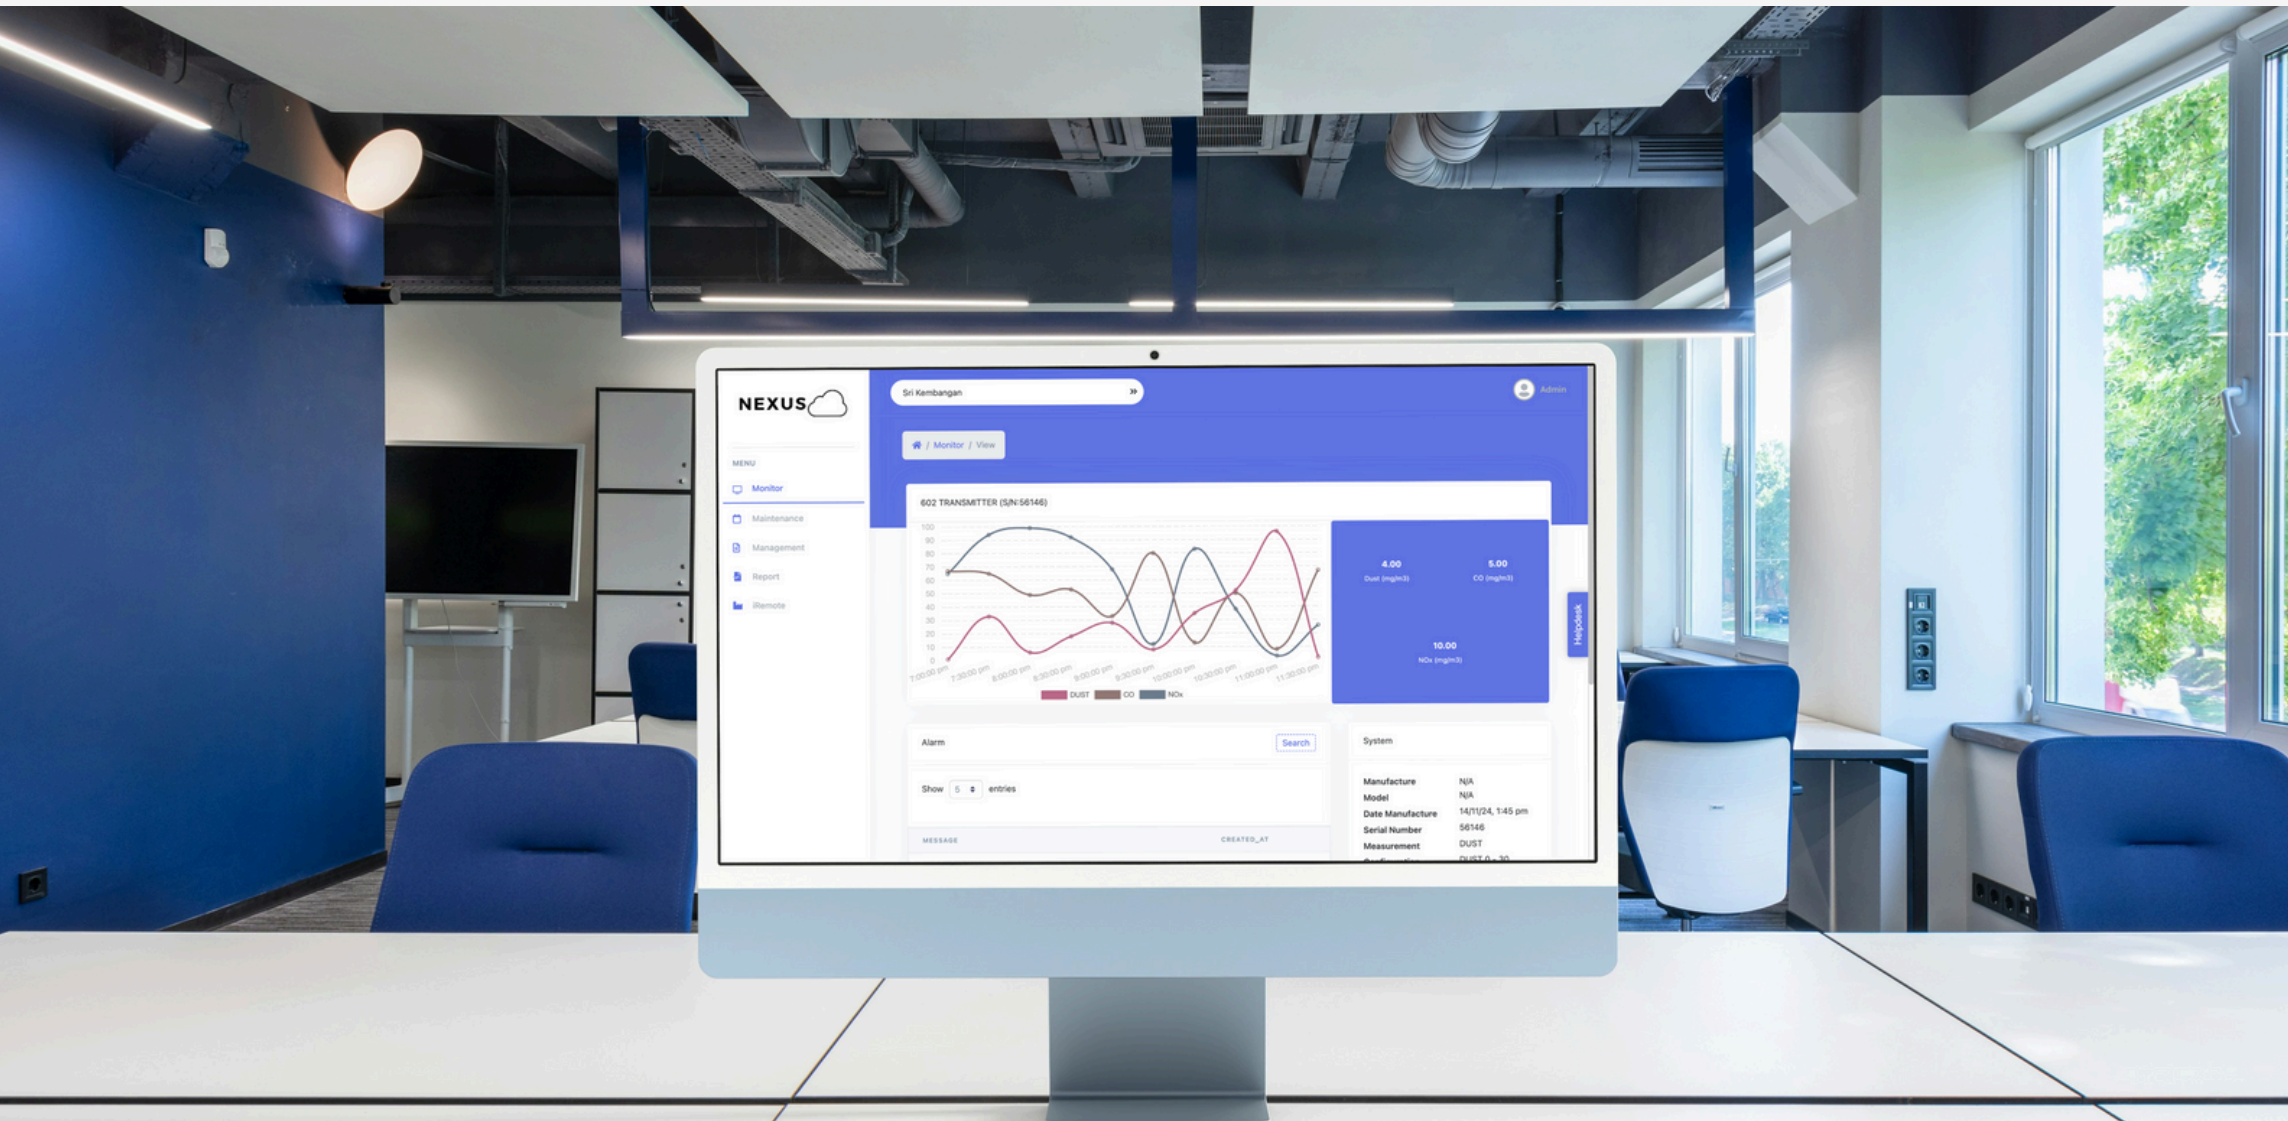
NEXUS

MENU

Monitor

Maintenance

Management

Report

iRemote

Sri Kembangan

Admin

Monitor / View

602 TRANSMITTER (S/N:56146)

100
90
80
70
60
50
40
30
20
10
0

7:00:00 pm 7:30:00 pm 8:00:00 pm 8:30:00 pm 9:00:00 pm 9:30:00 pm 10:00:00 pm 10:30:00 pm 11:00:00 pm 11:30:00 pm

DUST CO NOx

4.00
Dust (mg/m3)

5.00
CO (mg/m3)

10.00
NOx (mg/m3)

Helpdesk

Alarm

Search

Show 5 entries

MESSAGE CREATED_AT

System

| | |
|---|---|
| Manufacture | N/A |
| Model | N/A |
| Date Manufacture | 14/11/24, 1:45 pm |
| Serial Number | 56146 |
| Measurement | DUST |
| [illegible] | DUST 0 - 30 |